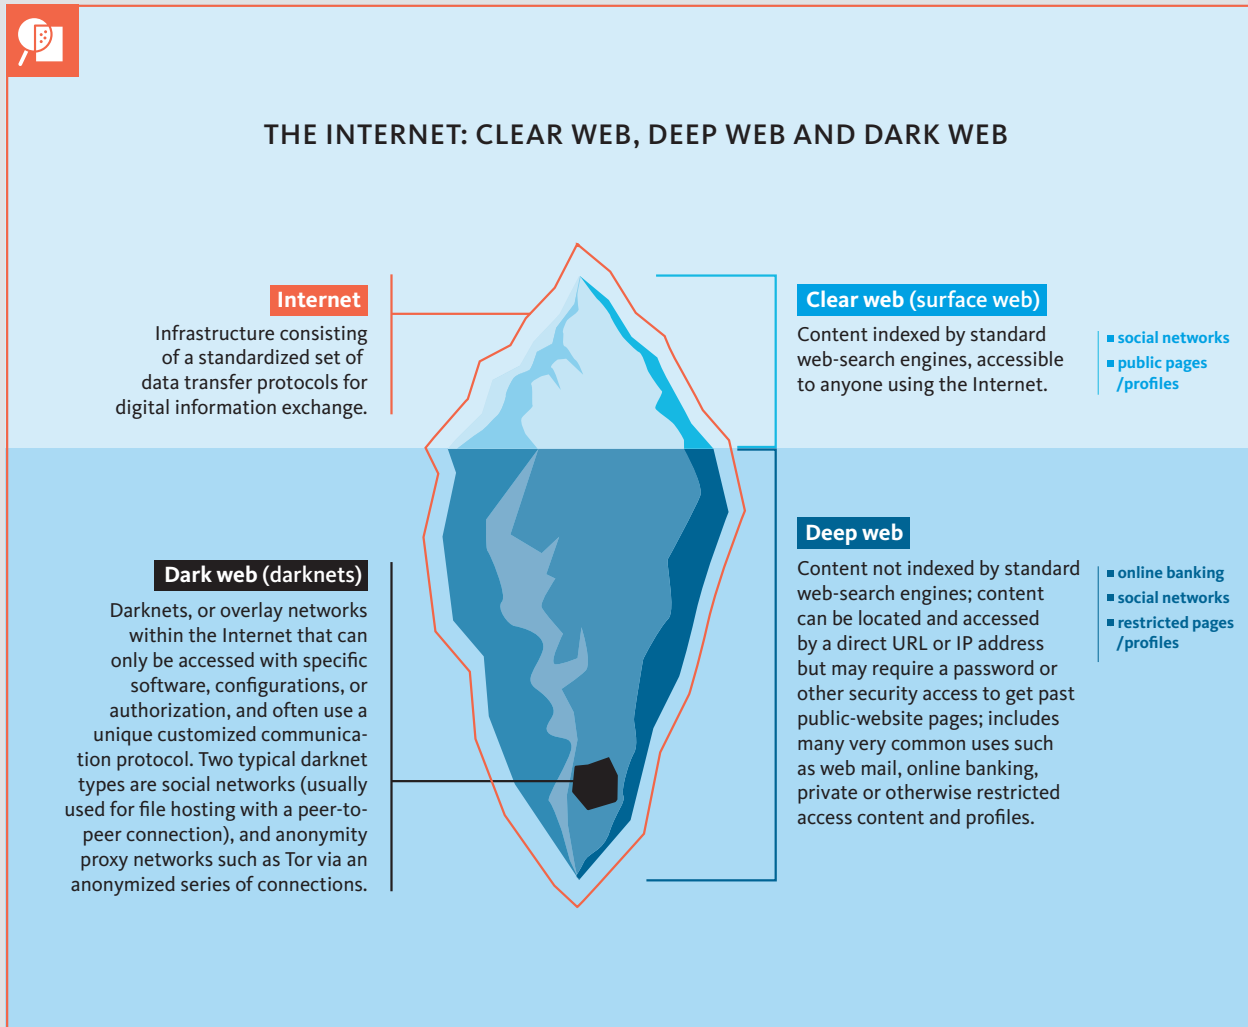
THE INTERNET: CLEAR WEB, DEEP WEB AND DARK WEB

Internet
Infrastructure consisting of a standardized set of data transfer protocols for digital information exchange.

Clear web (surface web)
Content indexed by standard web-search engines, accessible to anyone using the Internet.

social networks
public pages /profiles

Dark web (darknets)
Darknets, or overlay networks within the Internet that can only be accessed with specific software, configurations, or authorization, and often use a unique customized communication protocol. Two typical darknet types are social networks (usually used for file hosting with a peer-to-peer connection), and anonymity proxy networks such as Tor via an anonymized series of connections.

Deep web
Content not indexed by standard web-search engines; content can be located and accessed by a direct URL or IP address but may require a password or other security access to get past public-website pages; includes many very common uses such as web mail, online banking, private or otherwise restricted access content and profiles.

online banking
social networks
restricted pages /profiles